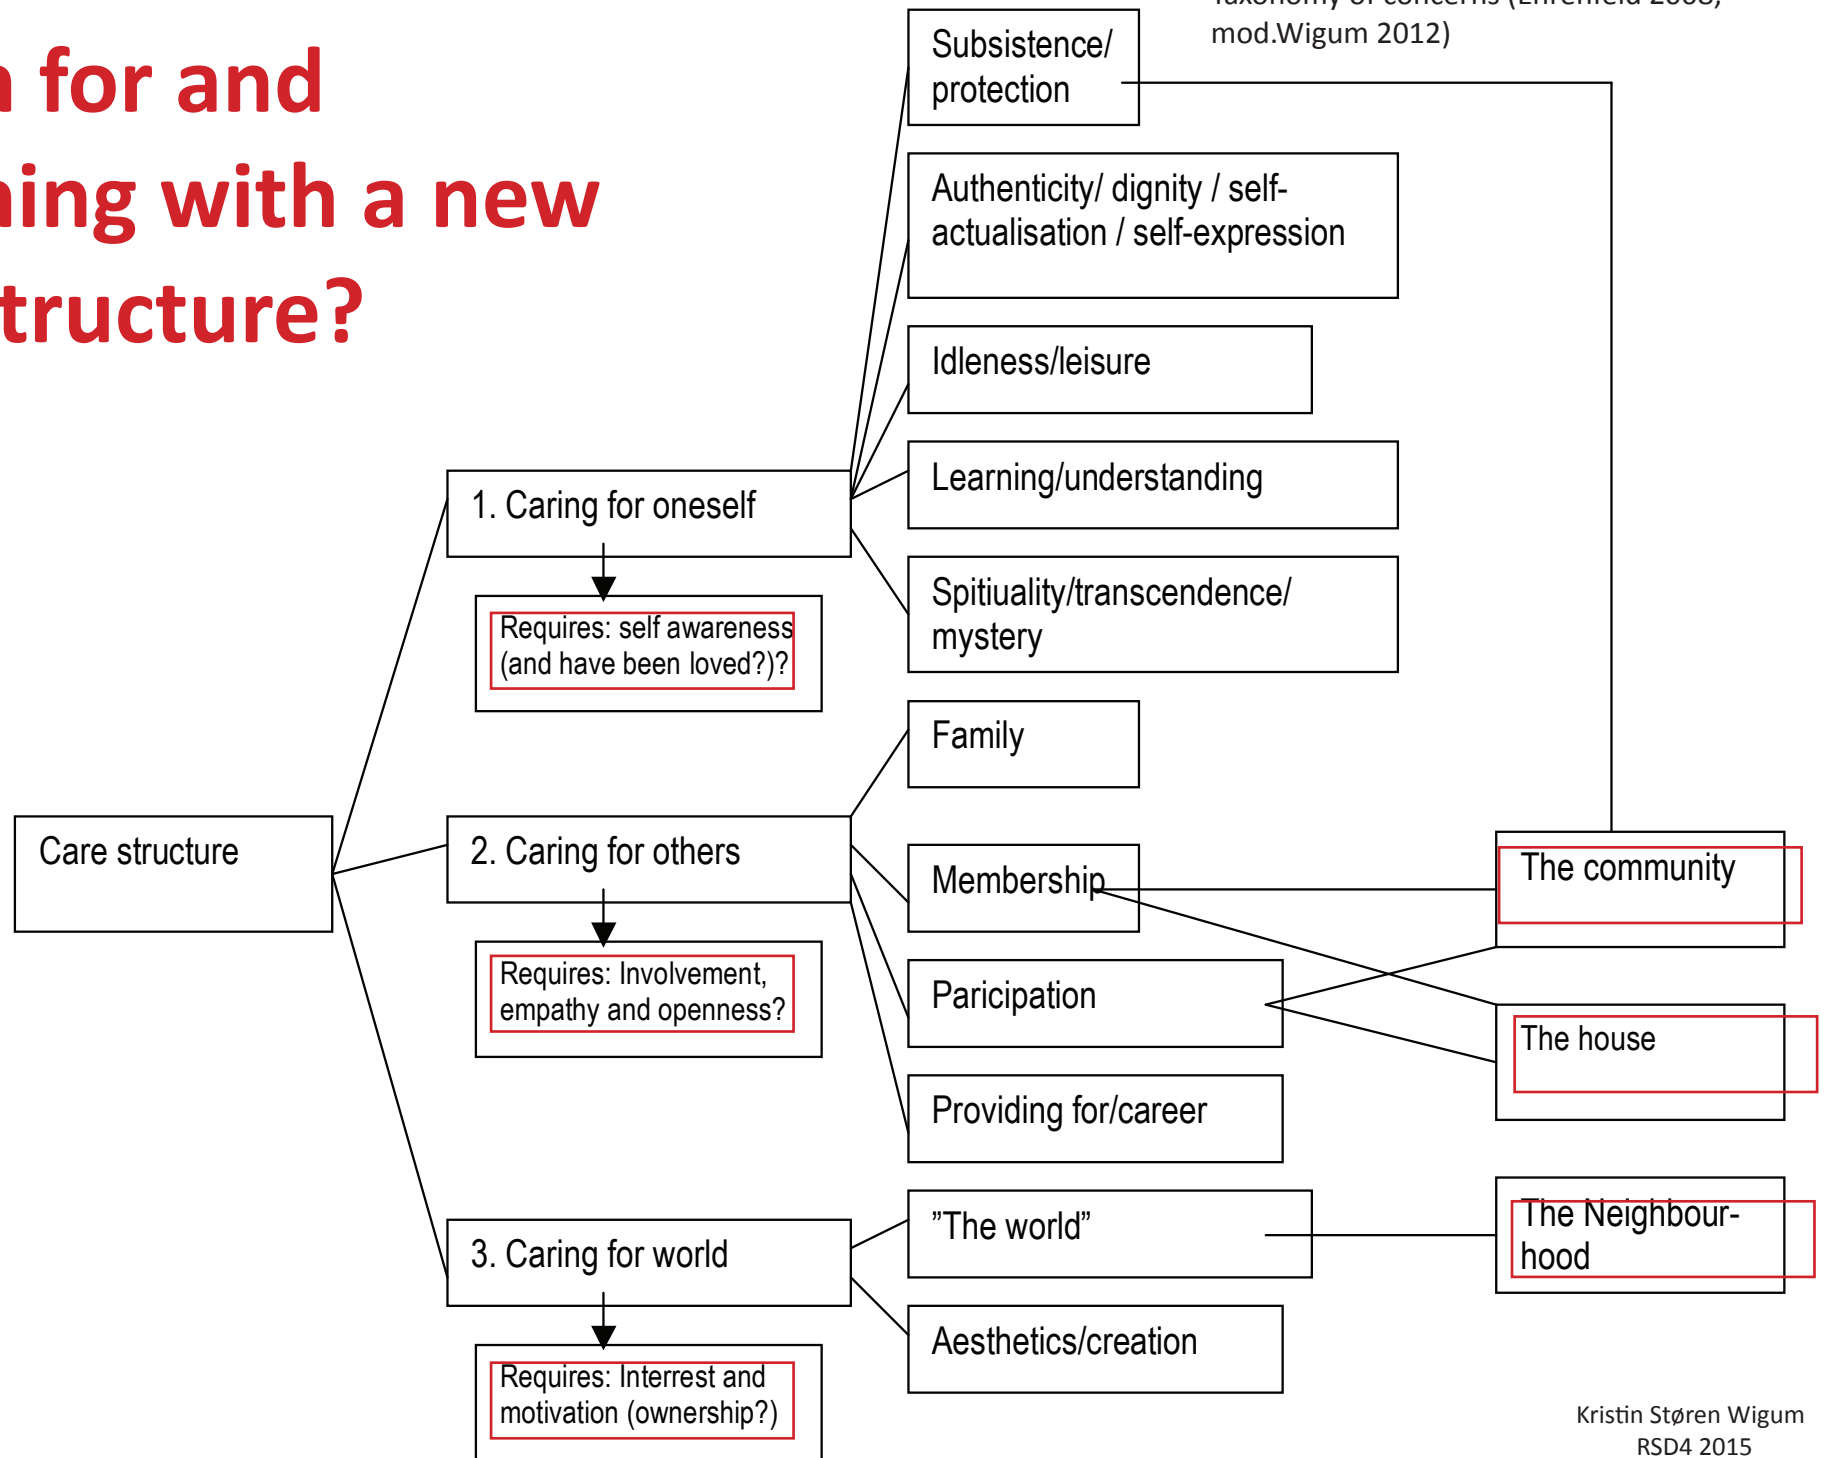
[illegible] for and
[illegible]ing with a new
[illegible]tructure?

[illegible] mod.Wigum 2012)

Subsistence/ protection

Authenticity/ dignity / self-actualisation / self-expression

Idleness/leisure

Learning/understanding

Spituiality/transcendence/ mystery

1. Caring for oneself

Requires: self awareness (and have been loved?)?

Family

Care structure

2. Caring for others

Membership

The community

Requires: Involvement, empathy and openness?

Paricipation

The house

Providing for/career

”The world”

The Neighbourhood

3. Caring for world

Aesthetics/creation

Requires: Interrest and motivation (ownership?)

Kristin Støren Wigum
RSD4 2015